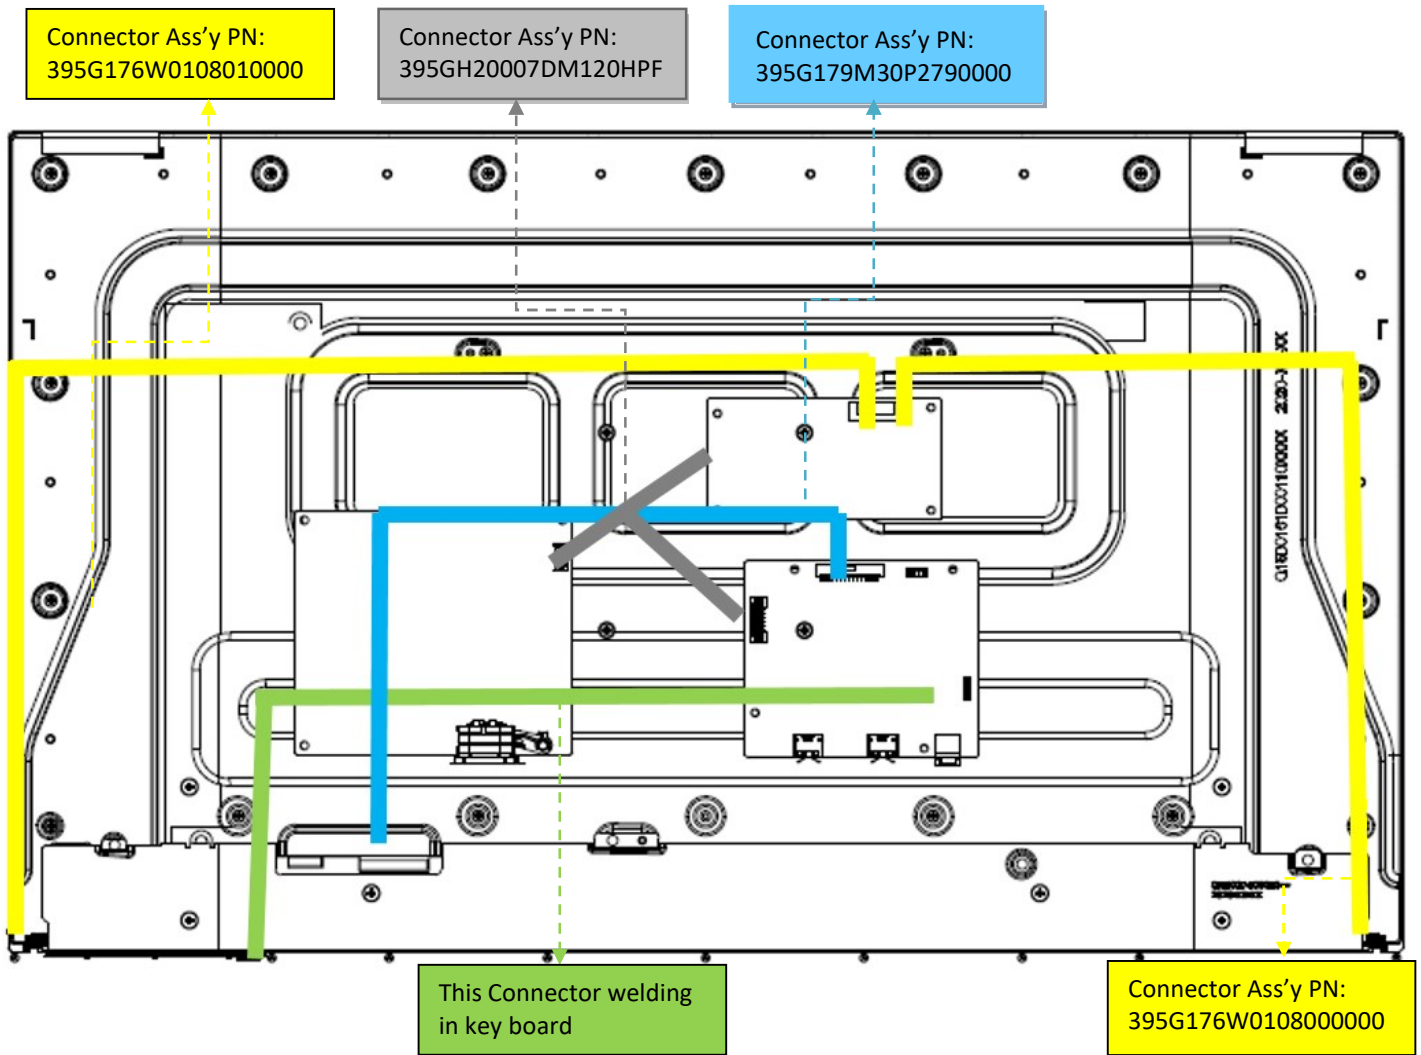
Connector Ass’y PN:
395G176W0108010000

Connector Ass’y PN:
395GH20007DM120HPF

Connector Ass’y PN:
395G179M30P2790000

Q1BOV161DO011XXXXX 2230-XX

This Connector welding in key board

Connector Ass’y PN:
395G176W0108000000